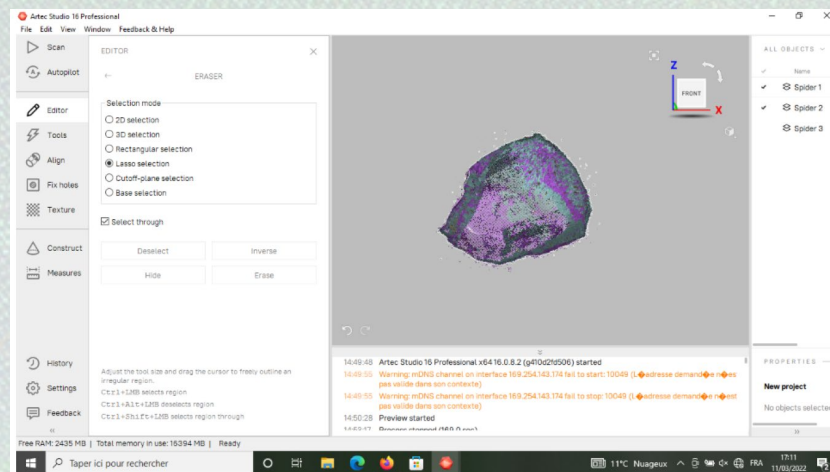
Artec Studio 16 Professional
File Edit View Window Feedback & Help

Scan
Autopilot
Editor
Tools
Align
Fix holes
Texture
Construct
Measures
History
Settings
Feedback

EDITOR
ERASER
Selection mode
2D selection
3D selection
Rectangular selection
Lasso selection
Cutoff-plane selection
Base selection
Select through
Deselect
Inverse
Hide
Erase

Adjust the tool size and drag the cursor to freely outline an irregular region.
Ctrl+LMB selects region
Ctrl+Alt+LMB deselects region
Ctrl+Shift+LMB selects region through

Z
FRONT
X

ALL OBJECTS
Name
Spider 1
Spider 2
Spider 3

14:49:48 Artec Studio 16 Professional x64 16.0.8.2 (g410d2fd506) started
14:49:55 Warning: mDNS channel on interface 169.254.143.174 fail to start: 10049 (L�adresse demand�e n�est pas valide dans son contexte)
14:49:55 Warning: mDNS channel on interface 169.254.143.174 fail to stop: 10049 (L�adresse demand�e n�est pas valide dans son contexte)
14:50:28 Preview started
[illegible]

PROPERTIES
New project
No objects selected

Free RAM: 2435 MB | Total memory in use: 15394 MB | Ready

Taper ici pour rechercher
11°C Nuageux FRA 17:11 11/03/2022